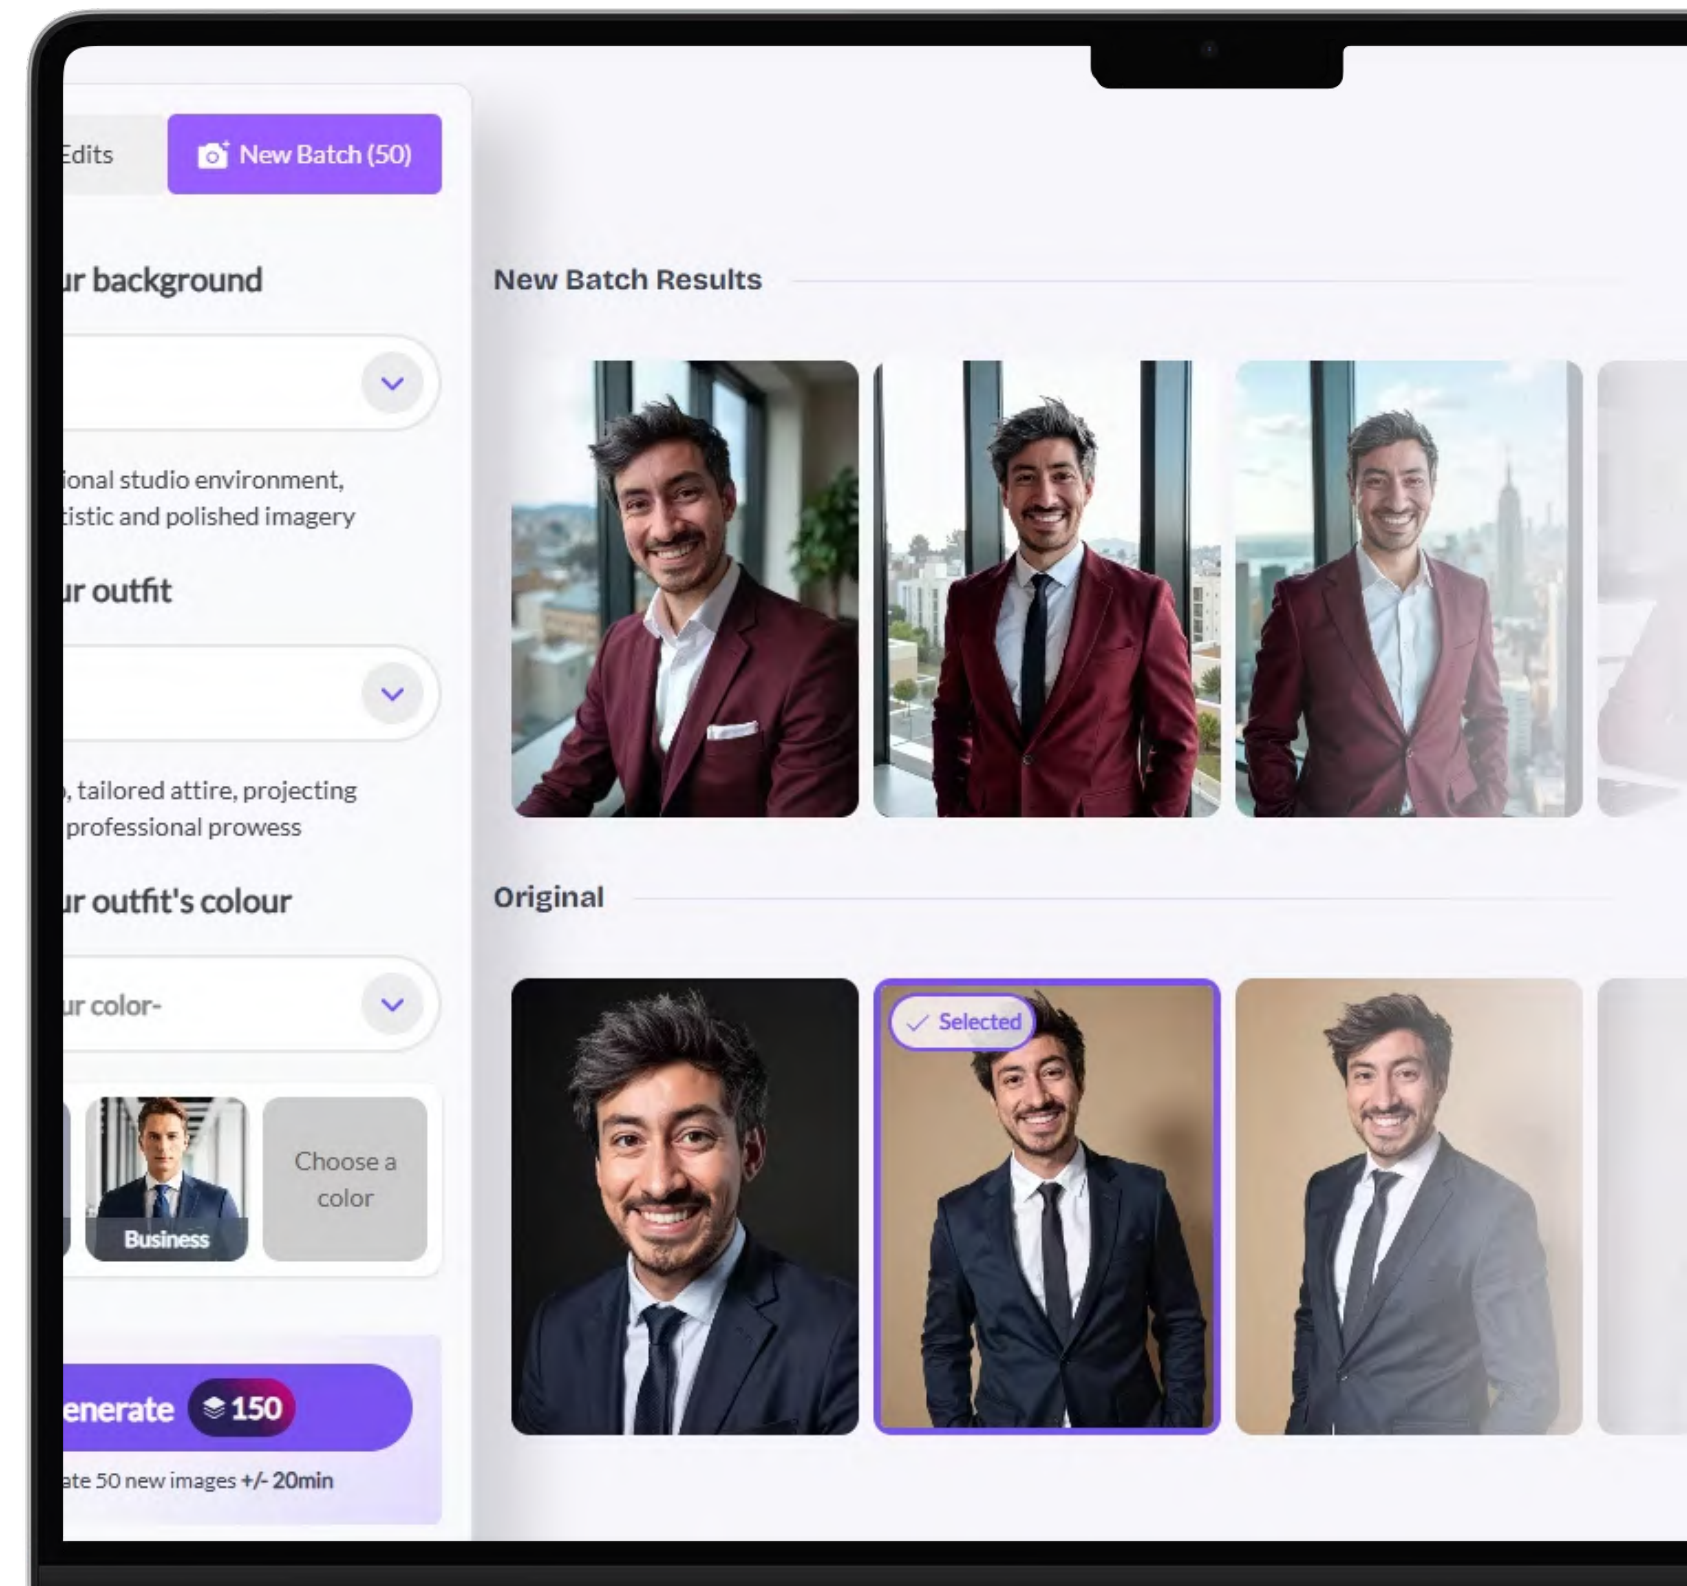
Edits

New Batch (50)

ur background

ional studio environment, tistic and polished imagery

ur outfit

, tailored attire, projecting professional prowess

ur outfit's colour

ur color-

Business

Choose a color

enerate 150

ate 50 new images +/- 20min

New Batch Results

Original

Selected